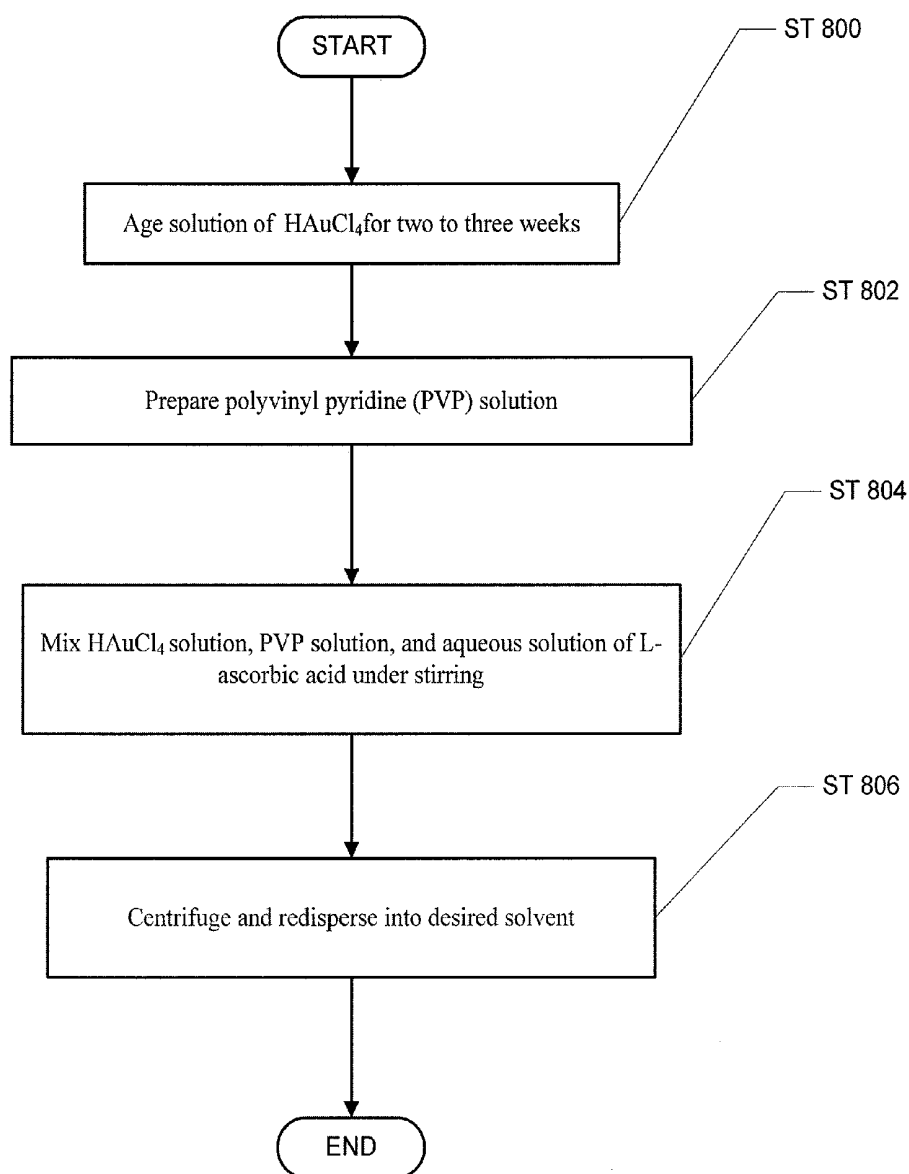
START

ST 800

Age solution of $HAuCl_4$for two to three weeks

ST 802

Prepare polyvinyl pyridine (PVP) solution

ST 804

Mix $HAuCl_4$ solution, PVP solution, and aqueous solution of L-ascorbic acid under stirring

ST 806

Centrifuge and redisperse into desired solvent

END